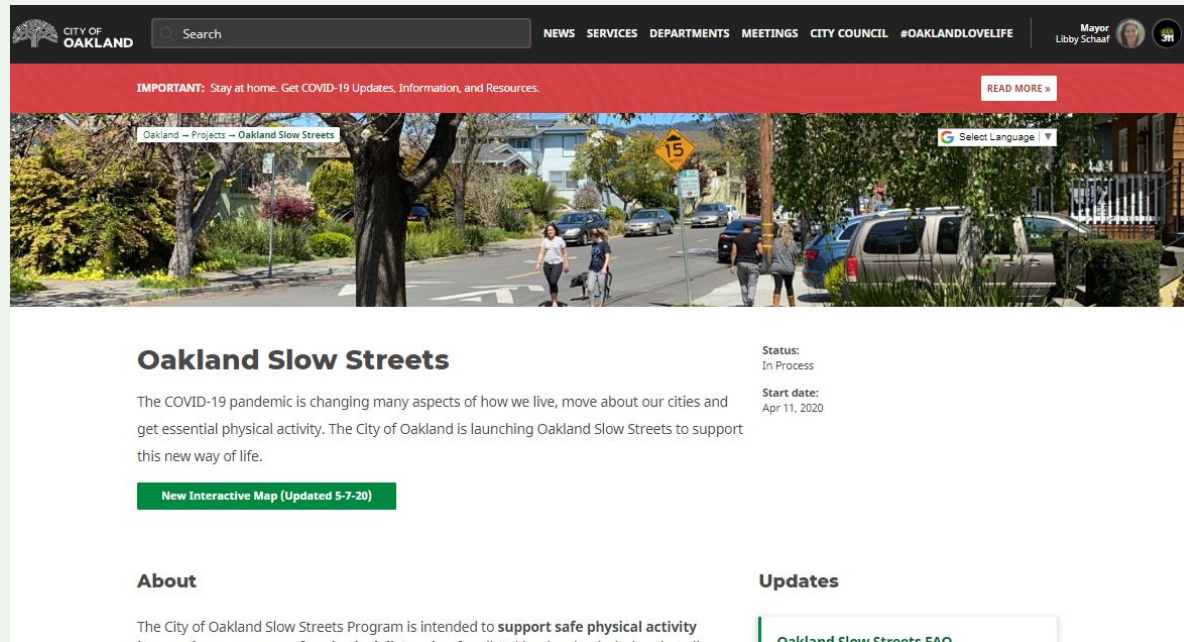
CITY OF OAKLAND

Search

NEWS SERVICES DEPARTMENTS MEETINGS CITY COUNCIL #OAKLANDLOVELIFE

Mayor Libby Schaaf

311

IMPORTANT: Stay at home. Get COVID-19 Updates, Information, and Resources.

READ MORE »

Oakland → Projects → Oakland Slow Streets

Select Language | ▼

15

Oakland Slow Streets

The COVID-19 pandemic is changing many aspects of how we live, move about our cities and get essential physical activity. The City of Oakland is launching Oakland Slow Streets to support this new way of life.

New Interactive Map (Updated 5-7-20)

Status:
In Process

Start date:
Apr 11, 2020

About

The City of Oakland Slow Streets Program is intended to support safe physical activity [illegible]

Updates

Oakland Slow Streets FAQ